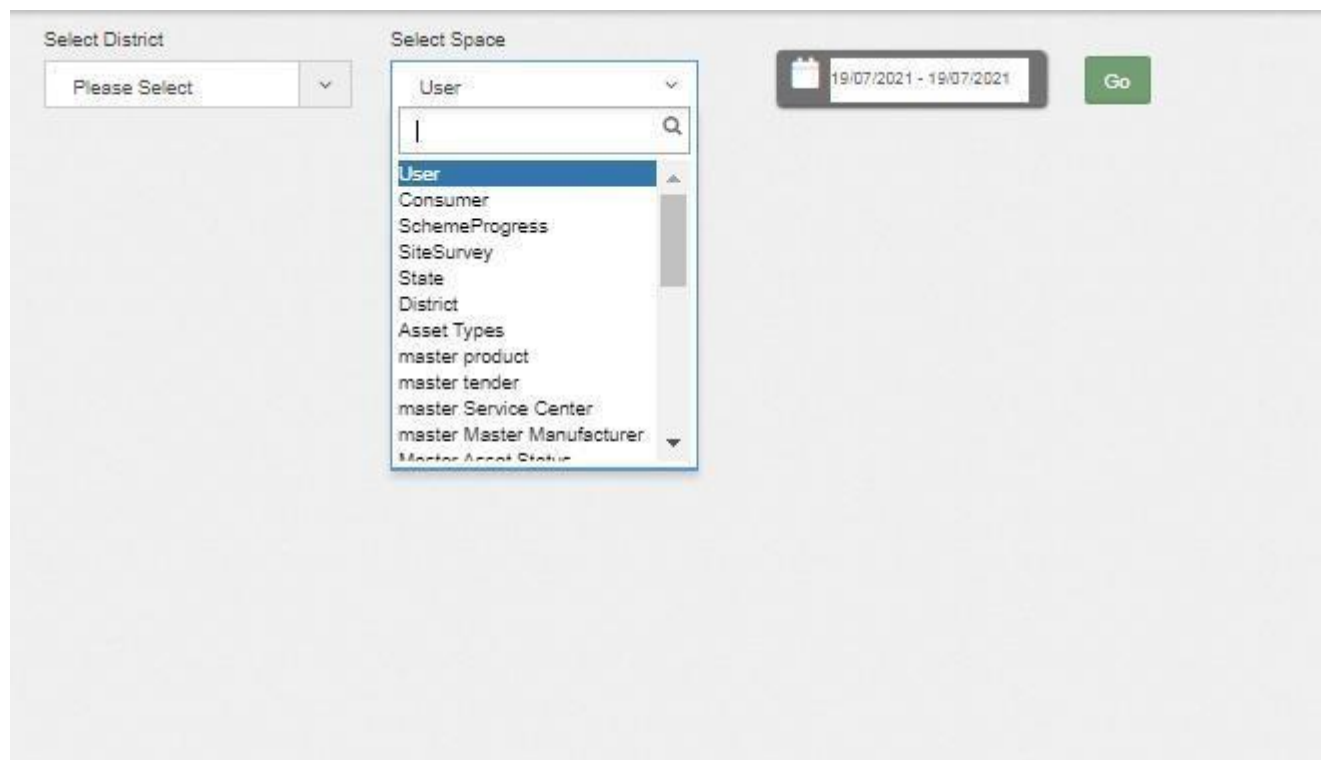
Select District

Please Select

Select Space

User

19/07/2021 - 19/07/2021

Go

User
Consumer
SchemeProgress
SiteSurvey
State
District
Asset Types
master product
master tender
master Service Center
master Master Manufacturer
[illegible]